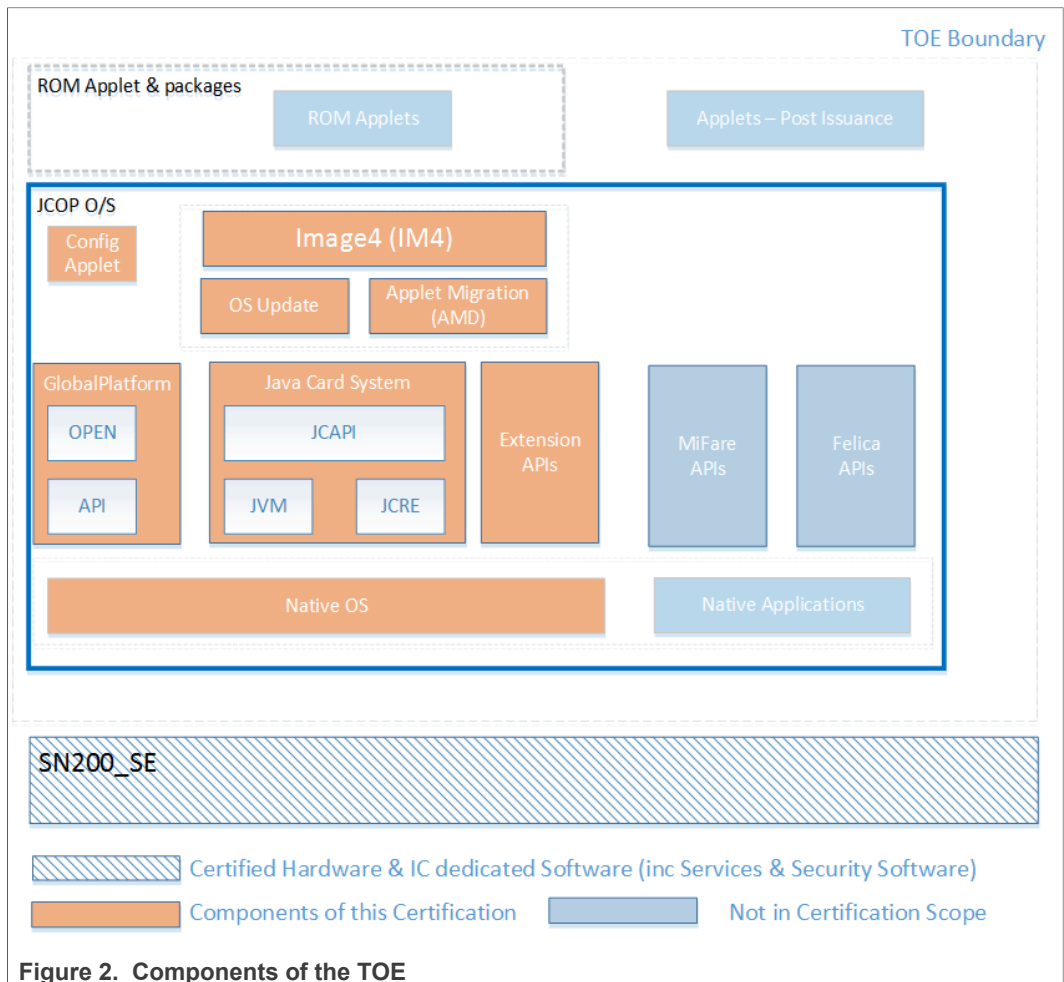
TOE Boundary

ROM Applet & packages

ROM Applets

Applets – Post Issuance

JCOP O/S

Config Applet

Image4 (IM4)

OS Update

Applet Migration (AMD)

GlobalPlatform

OPEN

API

Java Card System

JCAPI

JVM

JCRE

Extension APIs

MiFare APIs

Felica APIs

Native OS

Native Applications

SN200_SE

Certified Hardware & IC dedicated Software (inc Services & Security Software)

Components of this Certification

Not in Certification Scope

Figure 2. Components of the TOE